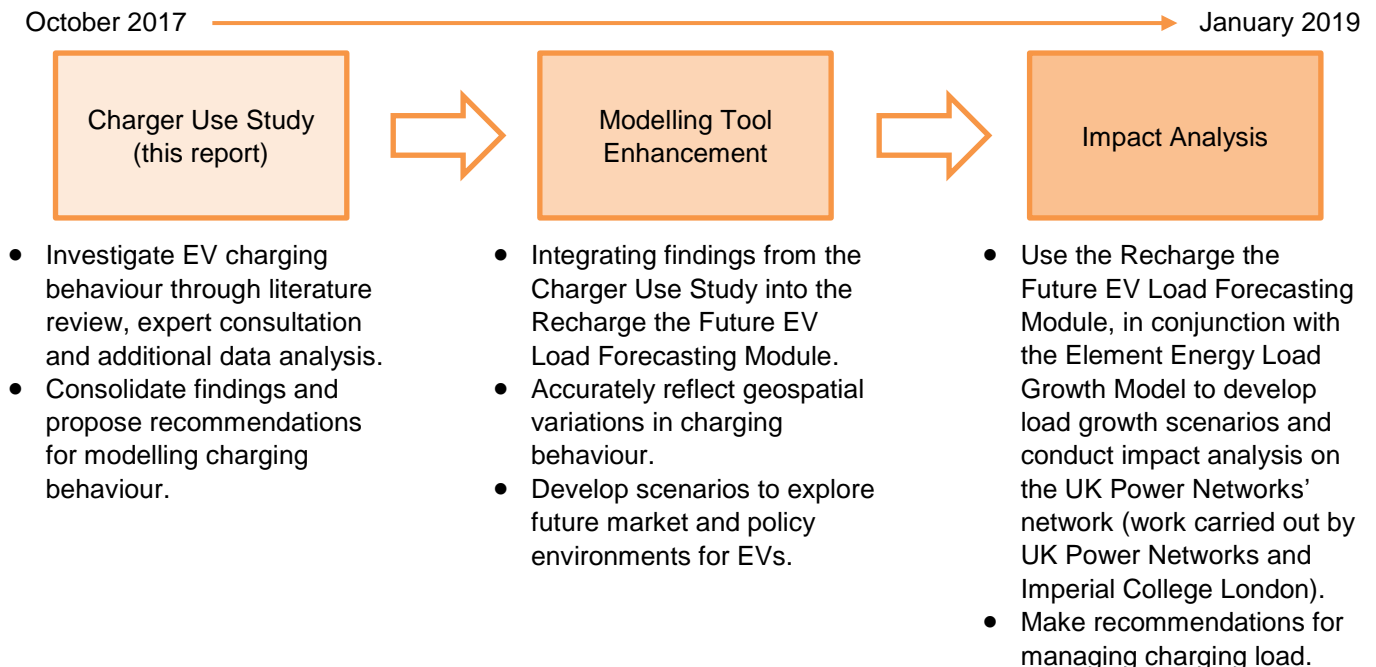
October 2017

January 2019

Charger Use Study
(this report)

Modelling Tool Enhancement

Impact Analysis

- Investigate EV charging behaviour through literature review, expert consultation and additional data analysis.
- Consolidate findings and propose recommendations for modelling charging behaviour.

- Integrating findings from the Charger Use Study into the Recharge the Future EV Load Forecasting Module.
- Accurately reflect geospatial variations in charging behaviour.
- Develop scenarios to explore future market and policy environments for EVs.

- Use the Recharge the Future EV Load Forecasting Module, in conjunction with the Element Energy Load Growth Model to develop load growth scenarios and conduct impact analysis on the UK Power Networks' network (work carried out by UK Power Networks and Imperial College London).
- Make recommendations for managing charging load.